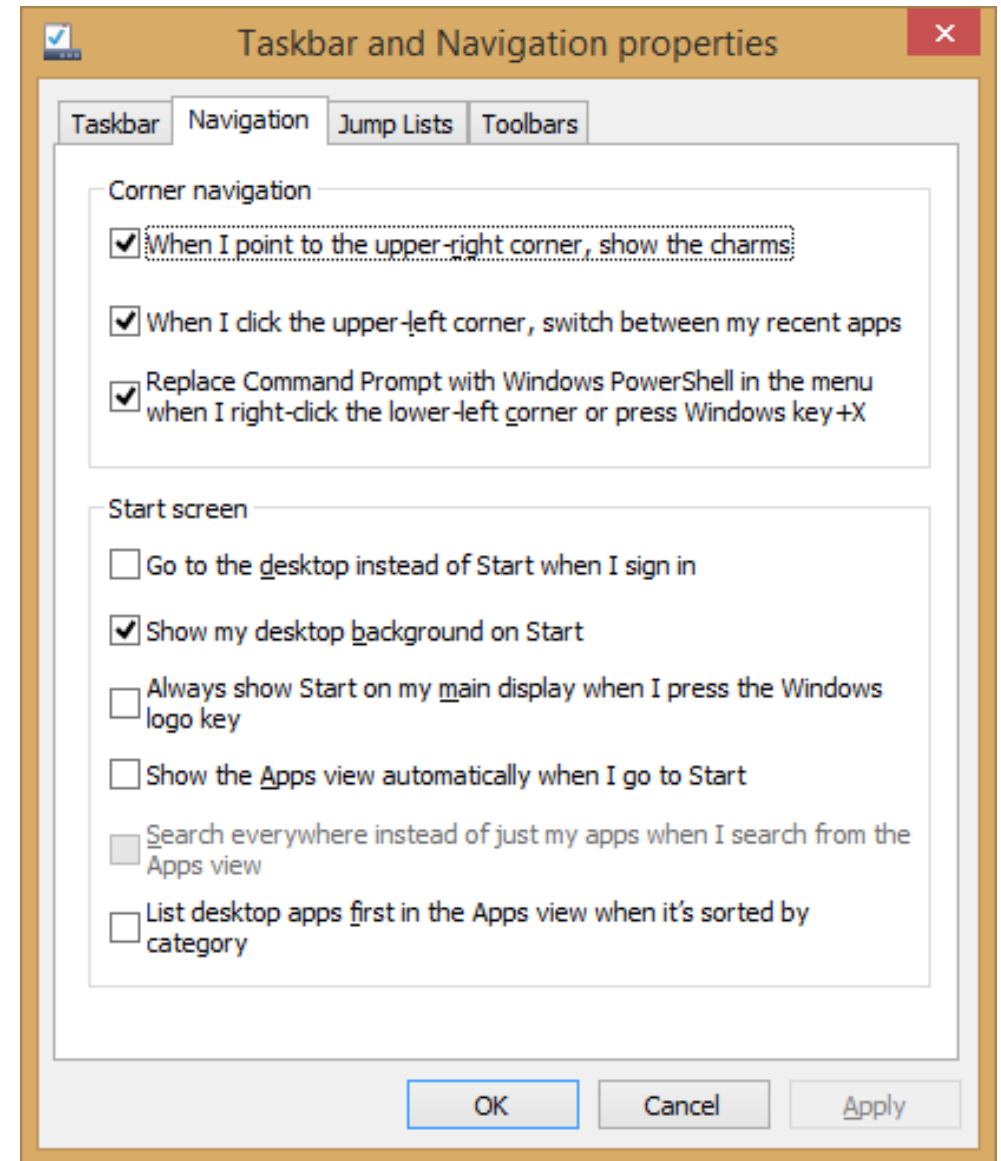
Taskbar and Navigation properties

Taskbar | Navigation | Jump Lists | Toolbars

Corner navigation

☑ When I point to the upper-right corner, show the charms

☑ When I click the upper-left corner, switch between my recent apps

☑ Replace Command Prompt with Windows PowerShell in the menu when I right-click the lower-left corner or press Windows key+X

Start screen

☐ Go to the desktop instead of Start when I sign in

☑ Show my desktop background on Start

☐ Always show Start on my main display when I press the Windows logo key

☐ Show the Apps view automatically when I go to Start

☐ Search everywhere instead of just my apps when I search from the Apps view

☐ List desktop apps first in the Apps view when it's sorted by category

OK | Cancel | Apply